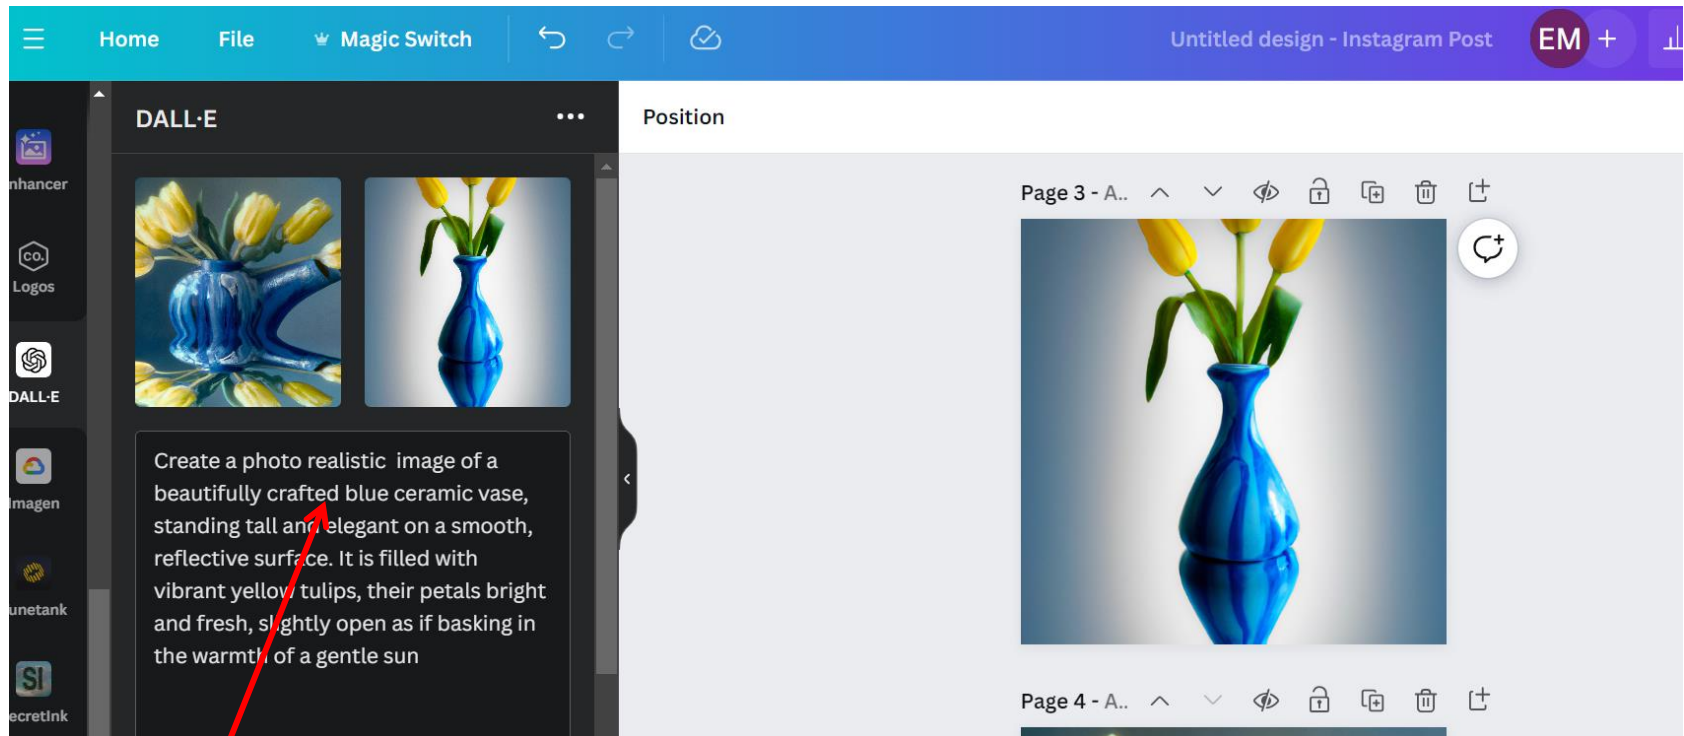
Home File Magic Switch

Untitled design - Instagram Post

EM +

nhancer

CO.

Logos

DALL-E

Imagen

unetank

SI

ecretInk

DALL·E

Create a photo realistic image of a beautifully crafted blue ceramic vase, standing tall and elegant on a smooth, reflective surface. It is filled with vibrant yellow tulips, their petals bright and fresh, slightly open as if basking in the warmth of a gentle sun

Position

Page 3 - A..

Page 4 - A..